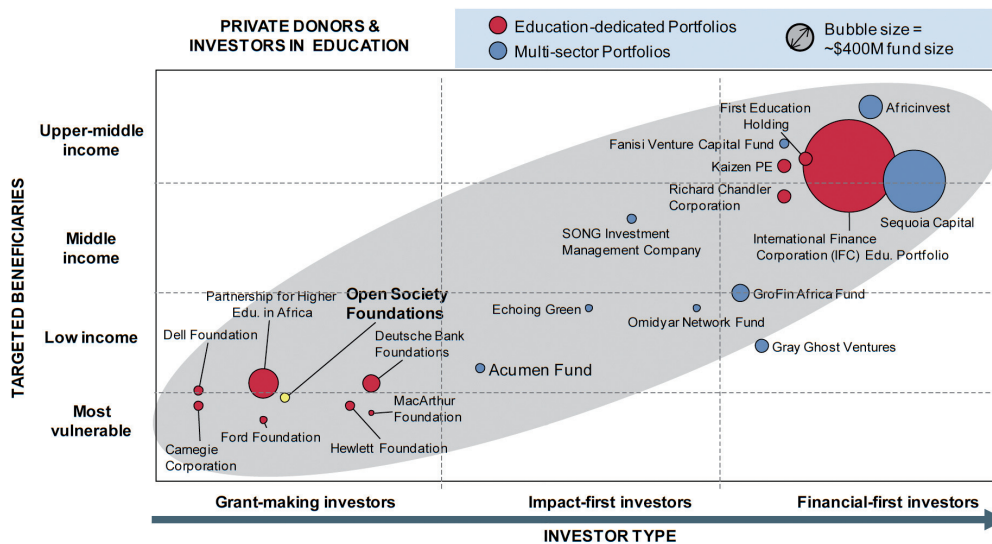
PRIVATE DONORS & INVESTORS IN EDUCATION

Education-dedicated Portfolios
Multi-sector Portfolios
Bubble size = ~$400M fund size

TARGETED BENEFICIARIES

Upper-middle income
Middle income
Low income
Most vulnerable

Africinvest
First Education Holding
Fanisi Venture Capital Fund
Kaizen PE
Richard Chandler Corporation
Sequoia Capital
International Finance Corporation (IFC) Edu. Portfolio
SONG Investment Management Company
GroFin Africa Fund
Omidyar Network Fund
Echoing Green
Gray Ghost Ventures
Acumen Fund
Partnership for Higher Edu. in Africa
Open Society Foundations
Deutsche Bank Foundations
Dell Foundation
MacArthur Foundation
Ford Foundation
Hewlett Foundation
Carnegie Corporation

Grant-making investors
Impact-first investors
Financial-first investors

INVESTOR TYPE